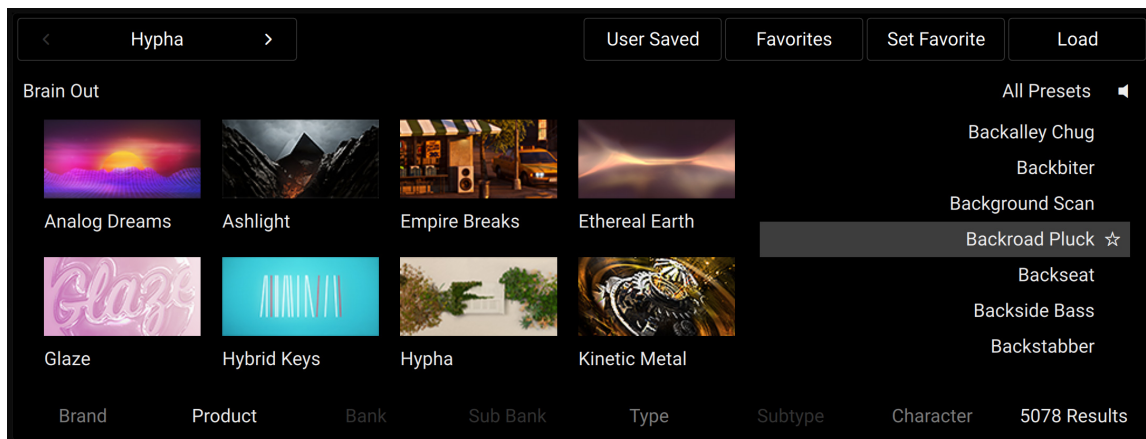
< Hypha >

User Saved
Favorites
Set Favorite
Load

Brain Out

Glaze

Analog Dreams
Ashlight
Empire Breaks
Ethereal Earth
Glaze
Hybrid Keys
Hypha
Kinetic Metal

All Presets
Backalley Chug
Backbiter
Background Scan
Backroad Pluck ☆
Backseat
Backside Bass
Backstabber

Brand
Product
Bank
Sub Bank
Type
Subtype
Character
5078 Results